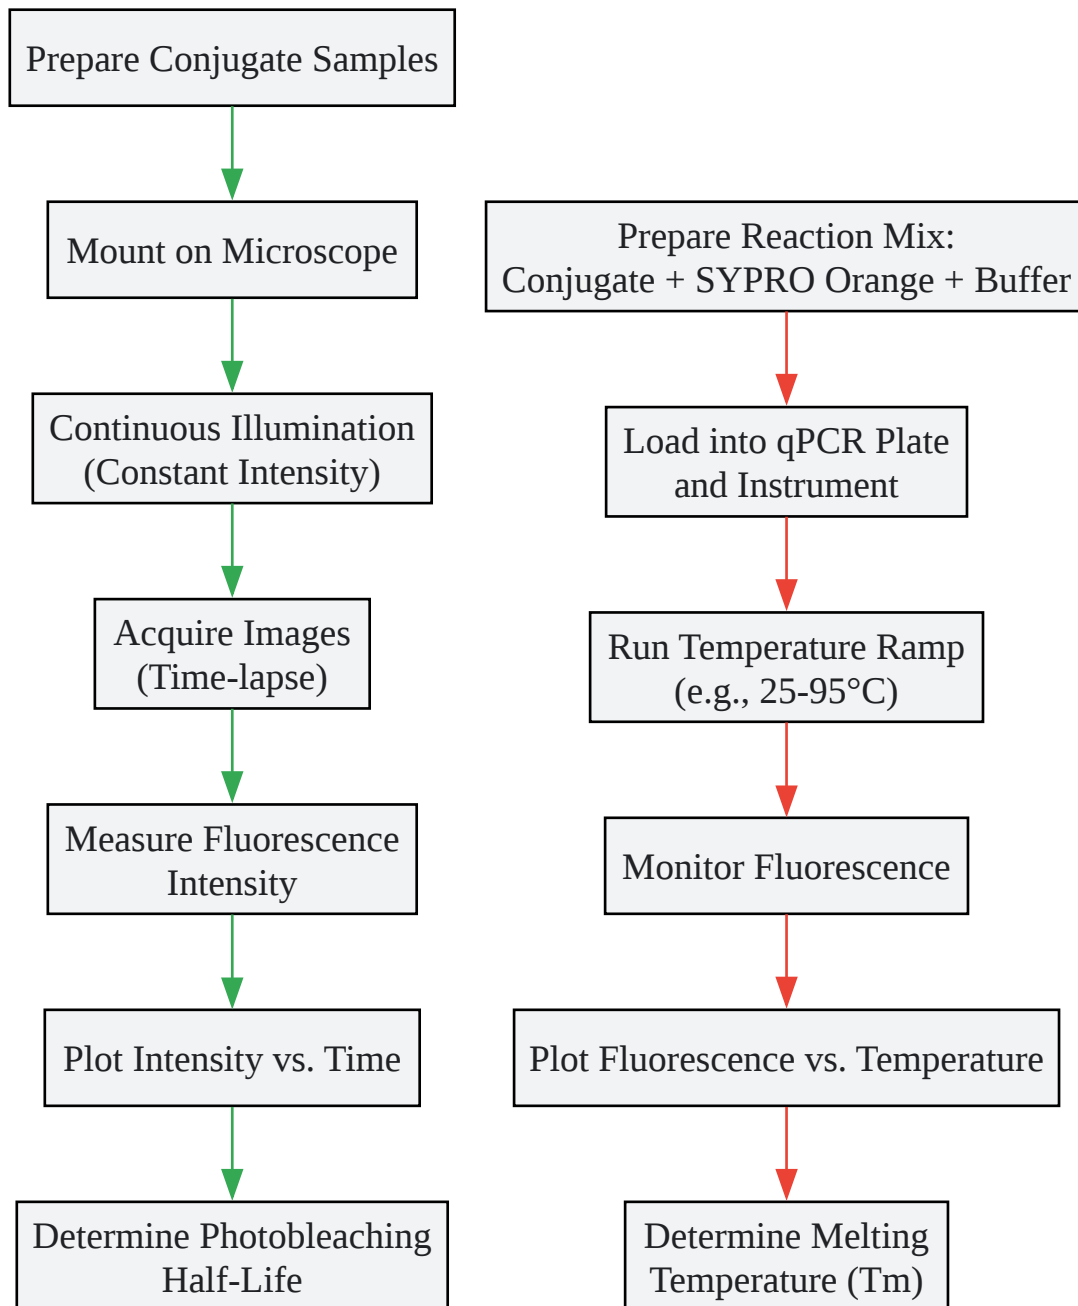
Prepare Conjugate Samples

Mount on Microscope

Continuous Illumination (Constant Intensity)

Acquire Images (Time-lapse)

Measure Fluorescence Intensity

Plot Intensity vs. Time

Determine Photobleaching Half-Life

Prepare Reaction Mix: Conjugate + SYPRO Orange + Buffer

Load into qPCR Plate and Instrument

Run Temperature Ramp (e.g., 25-95°C)

Monitor Fluorescence

Plot Fluorescence vs. Temperature

Determine Melting Temperature (Tm)